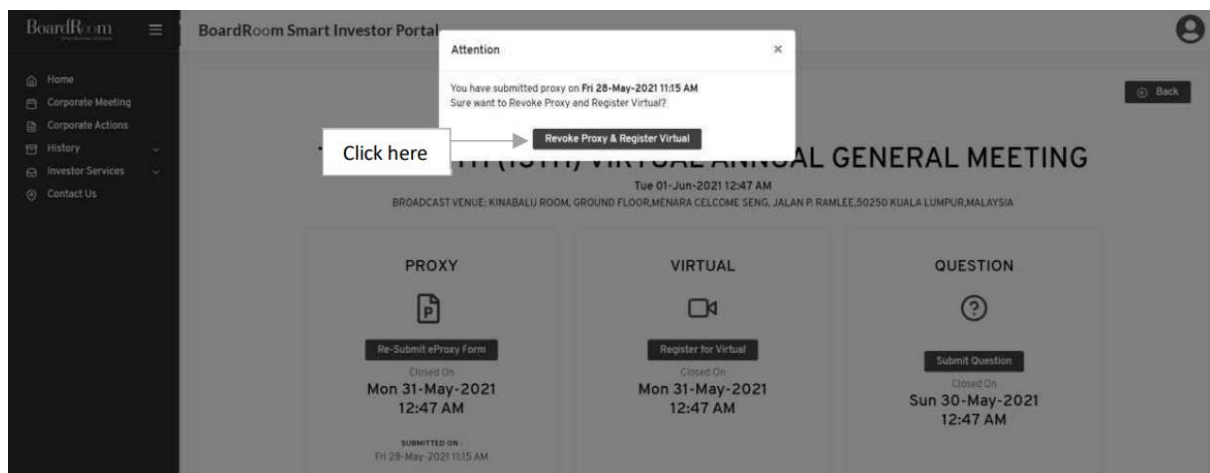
BoardRoom

Home
Corporate Meeting
Corporate Actions
History
Investor Services
Contact Us

BoardRoom Smart Investor Portal

Attention ×

You have submitted proxy on Fri 28-May-2021 11:15 AM
Sure want to Revoke Proxy and Register Virtual?

Revoke Proxy & Register Virtual

Click here

Back

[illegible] VIRTUAL ANNUAL GENERAL MEETING

Tue 01-Jun-2021 12:47 AM
BROADCAST VENUE: KINABALU ROOM, GROUND FLOOR,MENARA CELCOME SENG, JALAN P. RAMLEE,50250 KUALA LUMPUR,MALAYSIA

PROXY

Re-Submit eProxy Form
Closed On
Mon 31-May-2021
12:47 AM

SUBMITTED ON :
Fri 28-May-2021 11:15 AM

VIRTUAL

Register for Virtual
Closed On
Mon 31-May-2021
12:47 AM

QUESTION

Submit Question
Closed On
Sun 30-May-2021
12:47 AM